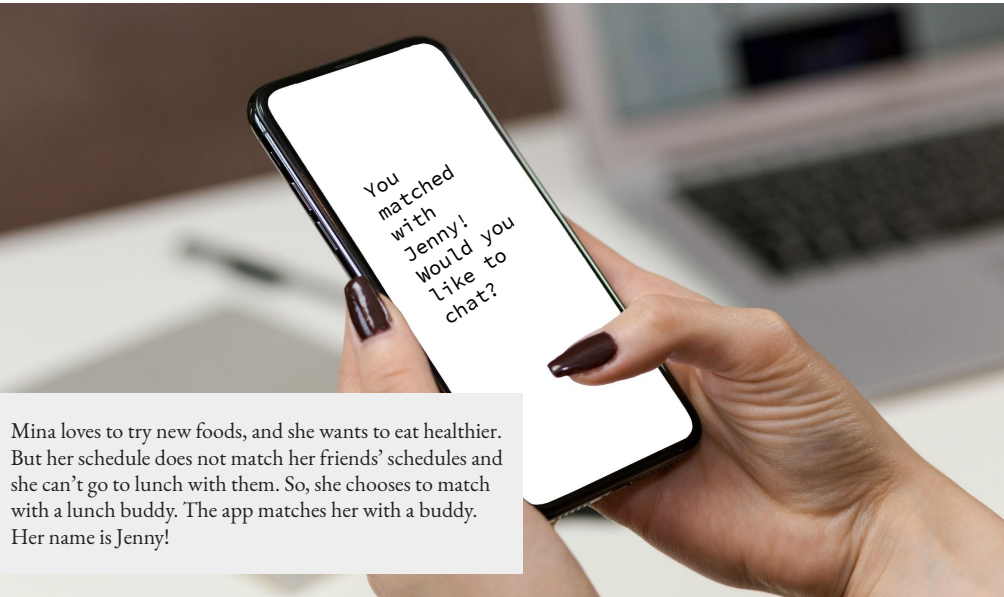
You matched with Jenny! Would you like to chat?

Mina loves to try new foods, and she wants to eat healthier. But her schedule does not match her friends' schedules and she can't go to lunch with them. So, she chooses to match with a lunch buddy. The app matches her with a buddy. Her name is Jenny!